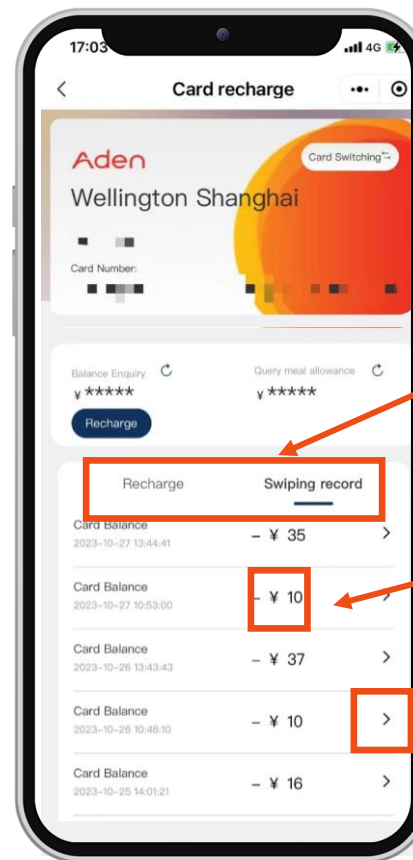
17:03
4G

Card recharge

Aden
Card Switching
Wellington Shanghai

Card Number:

Balance Enquiry
¥*****
Query meal allowance
¥*****
Recharge

Recharge
Swiping record

Card Balance
2023-10-27 13:44:41
- ¥ 35

Card Balance
2023-10-27 10:53:00
- ¥ 10

Card Balance
2023-10-26 13:43:43
- ¥ 37

Card Balance
2023-10-26 10:48:10
- ¥ 10

Card Balance
2023-10-25 14:01:21
- ¥ 16